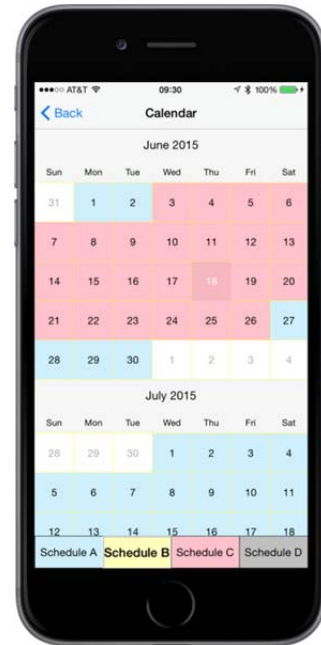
•••○○ AT&T 09:30 100%

< Back Calendar

June 2015

| Sun | Mon | Tue | Wed | Thu | Fri | Sat |
|---|---|---|---|---|---|---|
| 31 | 1 | 2 | 3 | 4 | 5 | 6 |
| 7 | 8 | 9 | 10 | 11 | 12 | 13 |
| 14 | 15 | 16 | 17 | 18 | 19 | 20 |
| 21 | 22 | 23 | 24 | 25 | 26 | 27 |
| 28 | 29 | 30 | 1 | 2 | 3 | 4 |

July 2015

| Sun | Mon | Tue | Wed | Thu | Fri | Sat |
|---|---|---|---|---|---|---|
| 28 | 29 | 30 | 1 | 2 | 3 | 4 |
| 5 | 6 | 7 | 8 | 9 | 10 | 11 |
| 12 | 13 | 14 | 15 | 16 | 17 | 18 |

Schedule A Schedule B Schedule C Schedule D